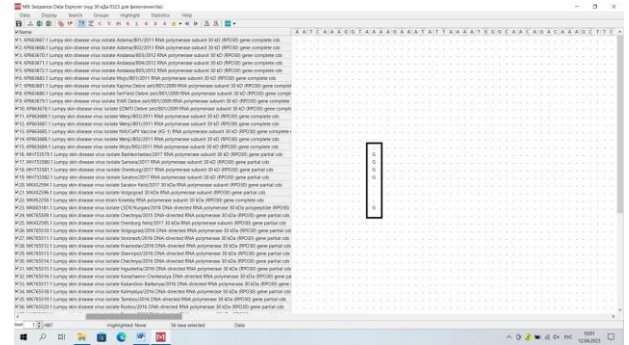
MEGA Sequence Data Explorer (rnp 30 kDa (Р30) для филогенетики)

Data Display Search Groups Highlight Statistics Help

#Name

#1. KP663408.1 Lumpy skin disease virus isolate Antalya/B01/2011 RNA polymerase subunit 30 kD (RPO30) gene complete cds

#2. KP663409.1 Lumpy skin disease virus isolate Antalya/B02/2011 RNA polymerase subunit 30 kD (RPO30) gene complete cds

#3. KP663410.1 Lumpy skin disease virus isolate Antalya/B03/2012 RNA polymerase subunit 30 kD (RPO30) gene complete cds

#4. KP663411.1 Lumpy skin disease virus isolate Antalya/B04/2012 RNA polymerase subunit 30 kD (RPO30) gene complete cds

#5. KP663412.1 Lumpy skin disease virus isolate Antalya/B05/2012 RNA polymerase subunit 30 kD (RPO30) gene complete cds

#6. KP663413.1 Lumpy skin disease virus isolate Mugla/B01/2011 RNA polymerase subunit 30 kD (RPO30) gene complete cds

#7. KP663414.1 Lumpy skin disease virus isolate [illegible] RNA polymerase subunit 30 kD (RPO30) gene complete cds

A A T C A A A G G T A A A A G A A A T A T T A A A A T G G G C A A C A G G A C A A A G C T T C

G
G
G
G
G
G

G

Seq 1/487 Highlighted: None 56 base selected Data

10:01
12.04.2023